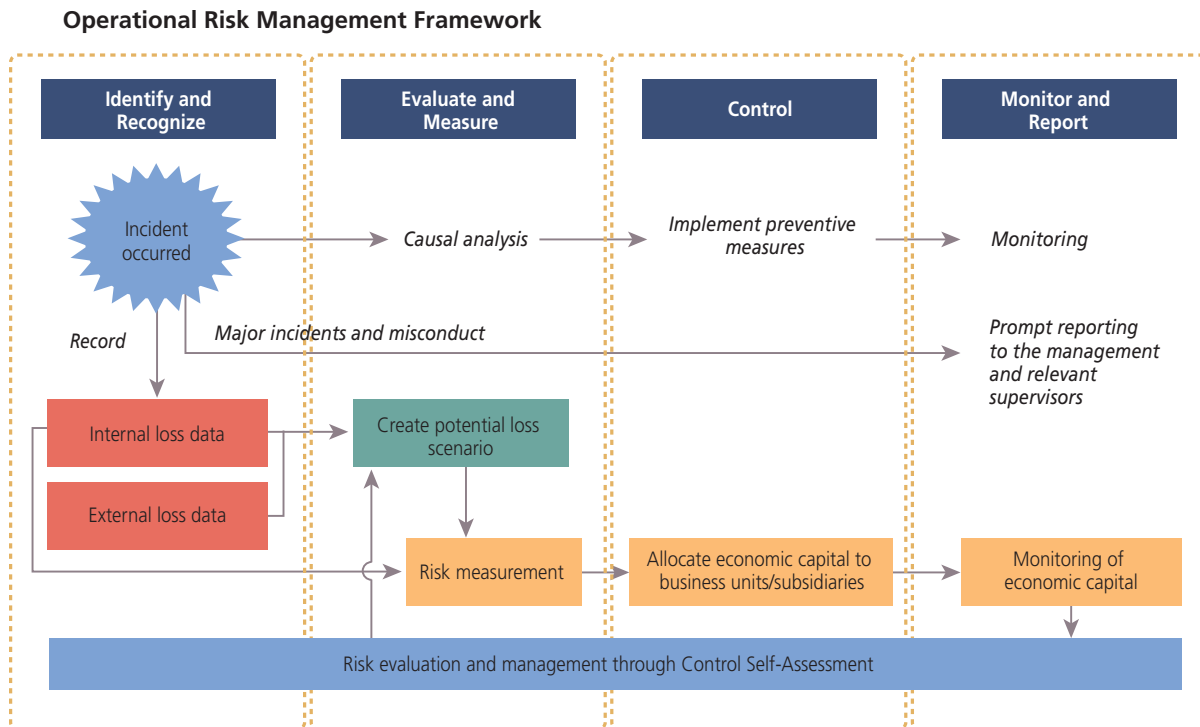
Operational Risk Management Framework

Identify and Recognize

Evaluate and Measure

Control

Monitor and Report

Incident occurred

Causal analysis

Implement preventive measures

Monitoring

Record

Major incidents and misconduct

Prompt reporting to the management and relevant supervisors

Internal loss data

Create potential loss scenario

External loss data

Risk measurement

Allocate economic capital to business units/subsidiaries

Monitoring of economic capital

Risk evaluation and management through Control Self-Assessment